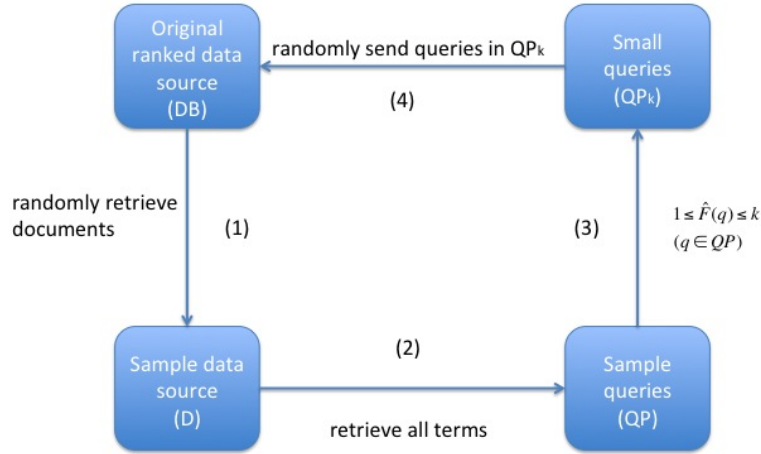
Original ranked data source (DB)

randomly send queries in $QP_k$

Small queries ($QP_k$)

(4)

randomly retrieve documents

(1)

(3)

$1 \leq \hat{F}(q) \leq k$
$(q \in QP)$

Sample data source (D)

(2)

Sample queries (QP)

retrieve all terms